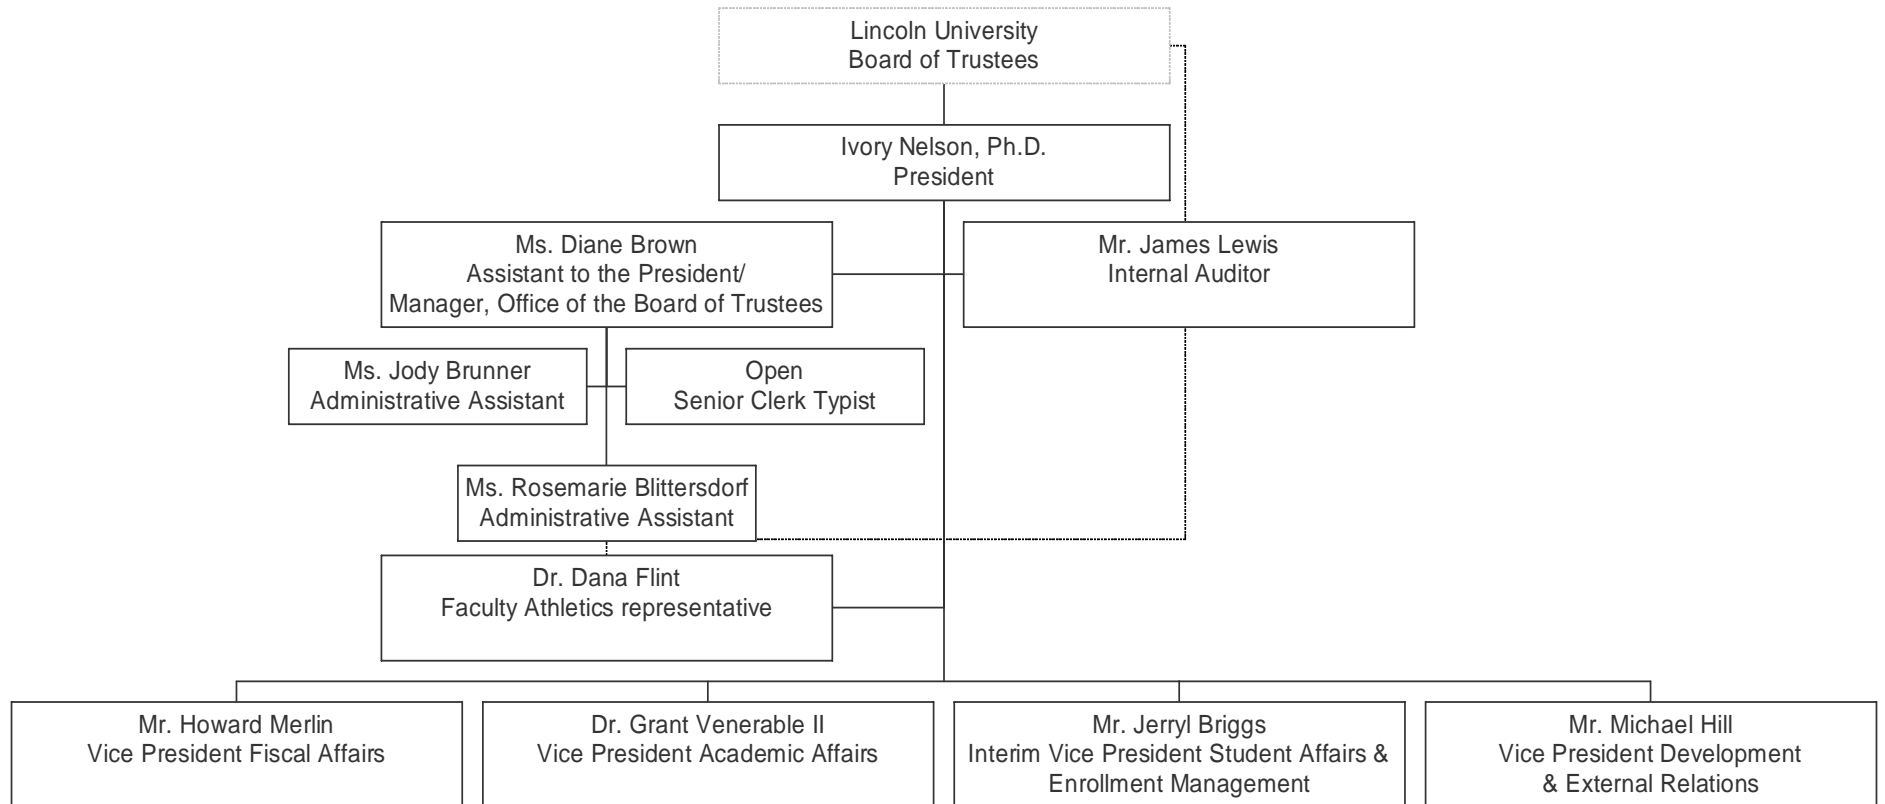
Lincoln University
Board of Trustees

Ivory Nelson, Ph.D.
President

Ms. Diane Brown
Assistant to the President/
Manager, Office of the Board of Trustees

Mr. James Lewis
Internal Auditor

Ms. Jody Brunner
Administrative Assistant

Open
Senior Clerk Typist

Ms. Rosemarie Blittersdorf
Administrative Assistant

Dr. Dana Flint
Faculty Athletics representative

Mr. Howard Merlin
Vice President Fiscal Affairs

Dr. Grant Venerable II
Vice President Academic Affairs

Mr. Jerryl Briggs
Interim Vice President Student Affairs & Enrollment Management

Mr. Michael Hill
Vice President Development & External Relations